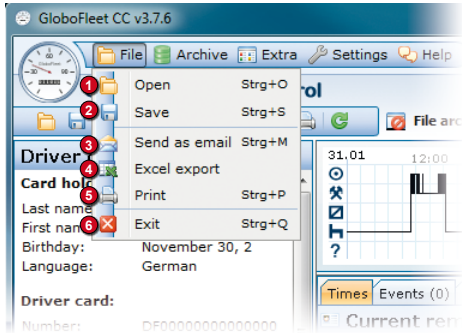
GloboFleet CC v3.7.6

File Archive Extra Settings Help

1 Open Strg+O
2 Save Strg+S
3 Send as email Strg+M
4 Excel export
5 Print Strg+P
6 Exit Strg+Q

rol

File arc

Driver

Card hol

Last name

First nam

Birthday: November 30, 2

Language: German

Driver card:

Number: DF0000000000000

31.01 12:00

?

Times Events (0)

Current rep